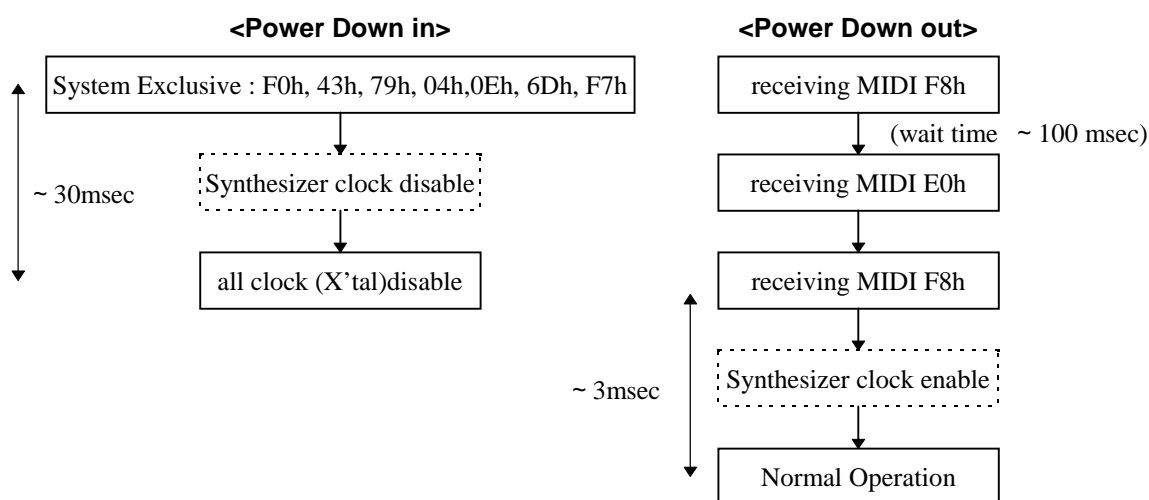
**<Power Down in>**

System Exclusive : F0h, 43h, 79h, 04h,0Eh, 6Dh, F7h

~ 30msec

Synthesizer clock disable

all clock (X'tal)disable

**<Power Down out>**

receiving MIDI F8h

(wait time ~ 100 msec)

receiving MIDI E0h

receiving MIDI F8h

~ 3msec

Synthesizer clock enable

Normal Operation